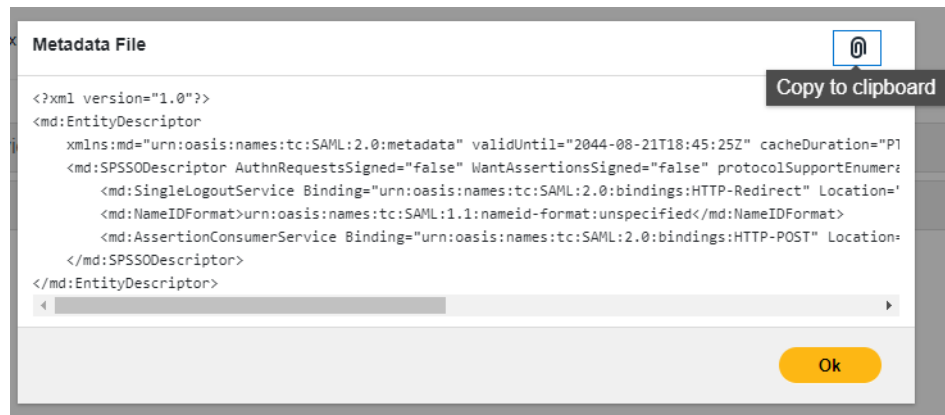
Metadata File

Copy to clipboard

<?xml version="1.0"?>
<md:EntityDescriptor
xmlns:md="urn:oasis:names:tc:SAML:2.0:metadata" validUntil="2044-08-21T18:45:25Z" cacheDuration="P1
<md:SPSSODescriptor AuthnRequestsSigned="false" WantAssertionsSigned="false" protocolSupportEnumera
<md:SingleLogoutService Binding="urn:oasis:names:tc:SAML:2.0:bindings:HTTP-Redirect" Location="
<md:NameIDFormat>urn:oasis:names:tc:SAML:1.1:nameid-format:unspecified</md:NameIDFormat>
<md:AssertionConsumerService Binding="urn:oasis:names:tc:SAML:2.0:bindings:HTTP-POST" Location=
</md:SPSSODescriptor>
</md:EntityDescriptor>

Ok